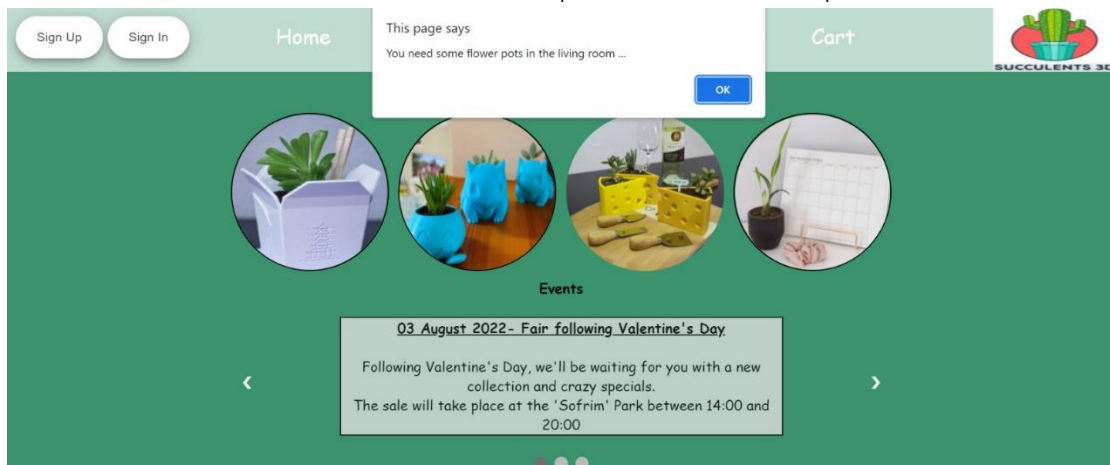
Sign Up

Sign In

Home

This page says

You need some flower pots in the living room ...

OK

Cart

SUCCULENTS 3D

Events

03 August 2022- Fair following Valentine's Day

Following Valentine's Day, we'll be waiting for you with a new collection and crazy specials.
The sale will take place at the 'Sofrim' Park between 14:00 and 20:00

‹

›